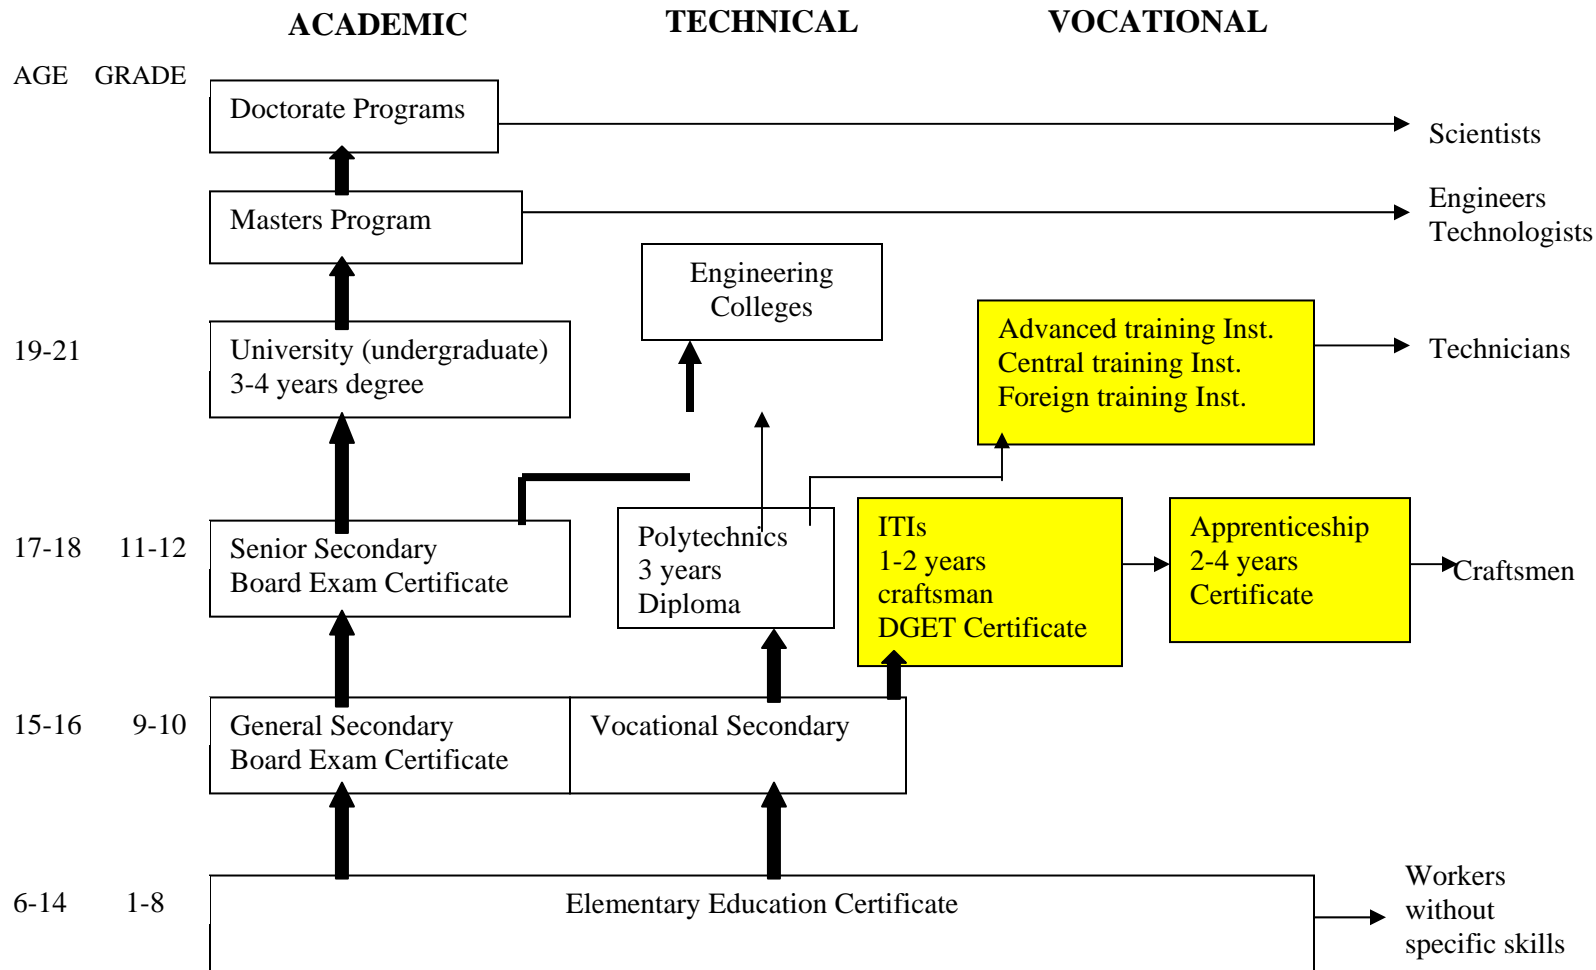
ACADEMIC TECHNICAL VOCATIONAL

AGE GRADE

Doctorate Programs

Scientists

Masters Program

Engineers
Technologists

Engineering Colleges

Advanced training Inst.
Central training Inst.
Foreign training Inst.

Technicians

19-21

University (undergraduate)
3-4 years degree

17-18 11-12

Senior Secondary
Board Exam Certificate

Polytechnics
3 years
Diploma

ITIs
1-2 years
craftsman
DGET Certificate

Apprenticeship
2-4 years
Certificate

Craftsmen

15-16 9-10

General Secondary
Board Exam Certificate

Vocational Secondary

6-14 1-8

Elementary Education Certificate

Workers
without
specific skills